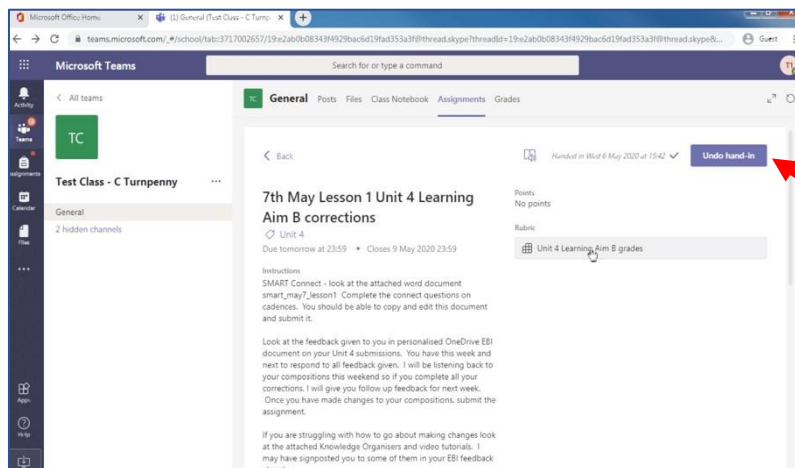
Microsoft Office Home
(1) General (Test Class - C Turnp
teams.microsoft.com/_#/school/tab::3717002657/19:e2ab0b08343f4929bac6d19fad353a3f@thread.skype?threadId=19:e2ab0b08343f4929bac6d19fad353a3f@thread.skype&...
Guest
Microsoft Teams
Search for or type a command
Activity
Teams
Assignments
Calendar
Files
...
Apps
Help
< All teams
TC
Test Class - C Turnpenny
General
2 hidden channels
TC General Posts Files Class Notebook Assignments Grades
< Back
Handed in Wed 6 May 2020 at 15:42
Undo hand-in
7th May Lesson 1 Unit 4 Learning Aim B corrections
Unit 4
Due tomorrow at 23:59 • Closes 9 May 2020 23:59
Instructions
SMART Connect - look at the attached word document smart_may7_lesson1 Complete the connect questions on cadences. You should be able to copy and edit this document and submit it.

Look at the feedback given to you in personalised OneDrive EBI document on your Unit 4 submissions. You have this week and next to respond to all feedback given. I will be listening back to your compositions this weekend so if you complete all your corrections. I will give you follow up feedback for next week. Once you have made changes to your compositions, submit the assignment.

If you are struggling with how to go about making changes look at the attached Knowledge Organisers and video tutorials. I may have signposted you to some of them in your EBI feedback
Points
No points
Rubric
Unit 4 Learning Aim B grades